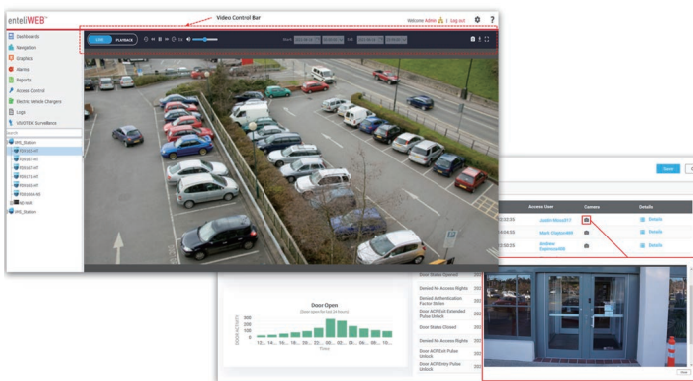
enteliWEB

Video Control Bar

Welcome Admin | Log out

LIVE PLAYBACK

Start

End

Dashboards
Navigation
Graphics
Alarms
Reports
Access Control
Electric Vehicle Chargers
Logs
VIVOTEK Surveillance

VMS_Station

VMS_Station

Save

Access User
Camera
Details

Justin Moss817
Details

Mark Clayton888
Details

Andrew Espinosa888
Details

Door State Opened
Denied In Access Rights
Denied Authentication Factor Stolen
Door ACKExit Extended Pulse Unlock
Door State Closed
Denied In Access Rights
Door ACKExit Pulse Unlock
Door ACKEntry Pulse Unlock

Door Open

DOOR ACTIVITY

300
200
100
0

Time